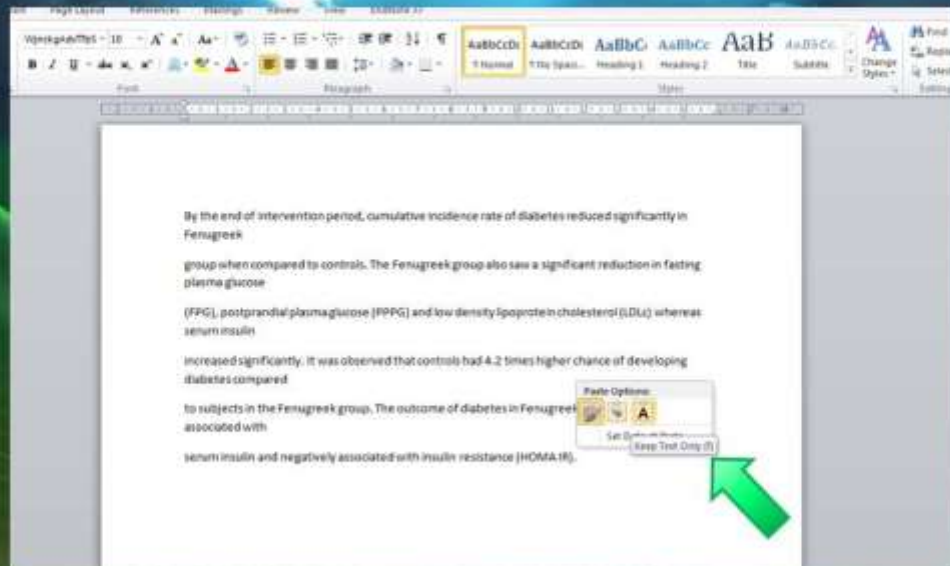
Page Layout References Mailings Review View

AaBbCcDc ¶ Normal
AaBbCcDc ¶ No Spaci...
AaBbCc Heading 1
AaBbCc Heading 2
AaB Title
AaBbCc Subtitle
Change Styles
Find
Replace
Select

Font
Paragraph
Styles
Editing

By the end of intervention period, cumulative incidence rate of diabetes reduced significantly in Fenugreek

group when compared to controls. The Fenugreek group also saw a significant reduction in fasting plasma glucose

(FPG), postprandial plasma glucose (PPPG) and low density lipoprotein cholesterol (LDLc) whereas serum insulin

increased significantly. It was observed that controls had 4.2 times higher chance of developing diabetes compared

to subjects in the Fenugreek group. The outcome of diabetes in Fenugreek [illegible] associated with

serum insulin and negatively associated with insulin resistance (HOMA IR).

Paste Options:
Set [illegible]
Keep Text Only (T)